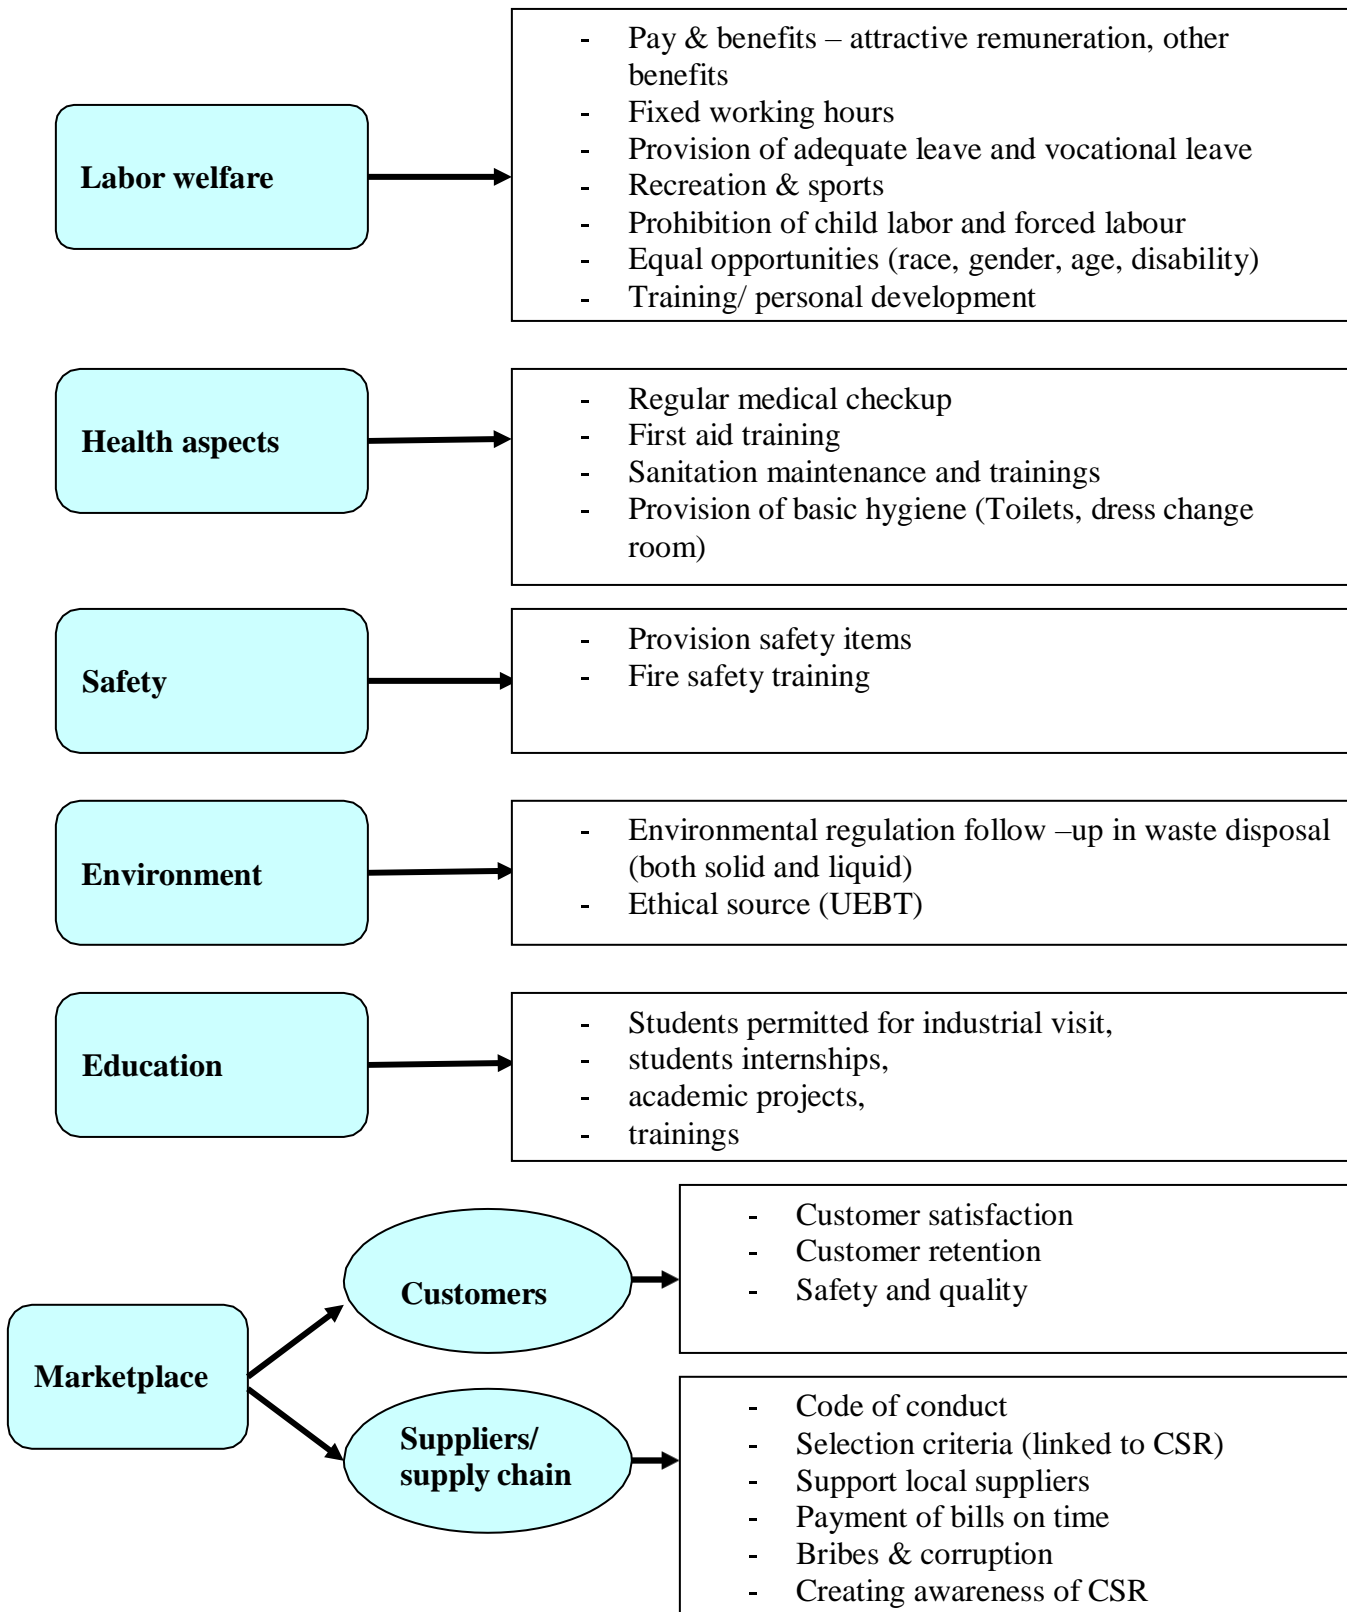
Labor welfare

- Pay & benefits – attractive remuneration, other benefits
- Fixed working hours
- Provision of adequate leave and vocational leave
- Recreation & sports
- Prohibition of child labor and forced labour
- Equal opportunities (race, gender, age, disability)
- Training/ personal development

Health aspects

- Regular medical checkup
- First aid training
- Sanitation maintenance and trainings
- Provision of basic hygiene (Toilets, dress change room)

Safety

- Provision safety items
- Fire safety training

Environment

- Environmental regulation follow –up in waste disposal (both solid and liquid)
- Ethical source (UEBT)

Education

- Students permitted for industrial visit,
- students internships,
- academic projects,
- trainings

Marketplace

Customers

- Customer satisfaction
- Customer retention
- Safety and quality

Suppliers/ supply chain

- Code of conduct
- Selection criteria (linked to CSR)
- Support local suppliers
- Payment of bills on time
- Bribes & corruption
- Creating awareness of CSR